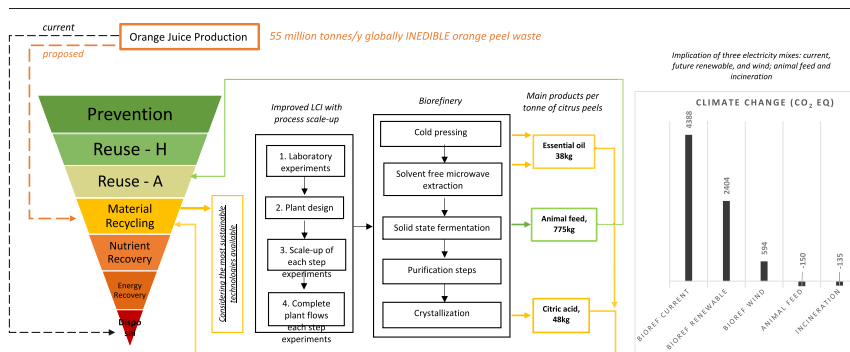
current

Orange Juice Production

55 million tonnes/y globally INEDIBLE orange peel waste

proposed

Prevention

Reuse - H

Reuse - A

Material Recycling

Nutrient Recovery

Energy Recovery

Dispo sal

Considering the most sustainable technologies available

Improved LCI with process scale-up

1. Laboratory experiments

2. Plant design

3. Scale-up of each step experiments

4. Complete plant flows each step experiments

Biorefinery

Cold pressing

Solvent free microwave extraction

Solid state fermentation

Purification steps

Crystallization

Main products per tonne of citrus peels

Essential oil 38kg

Animal feed, 775kg

Citric acid, 48kg

Implication of three electricity mixes: current, future renewable, and wind; animal feed and incineration

CLIMATE CHANGE (CO$_2$ EQ)

4388

2404

594

-150

-135

BIOREF CURRENT

BIOREF RENEWABLE

BIOREF WIND

ANIMAL FEED

INCINERATION